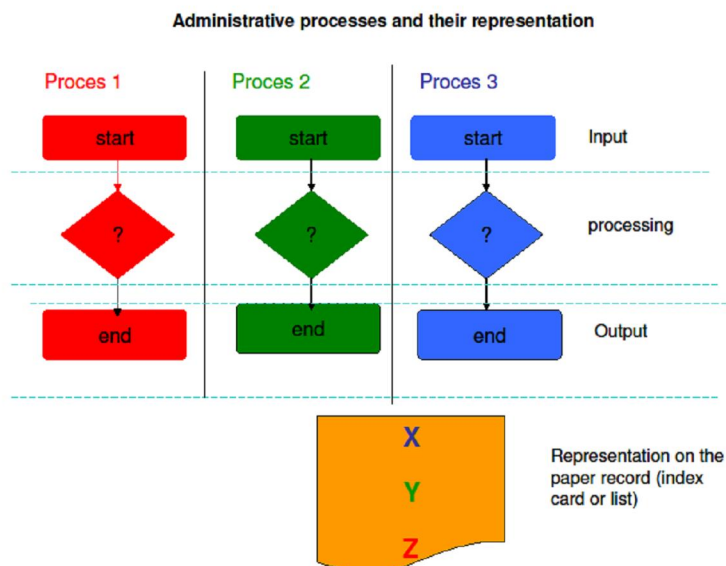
Administrative processes and their representation

Proces 1

start

?

end

Proces 2

start

?

end

Proces 3

start

?

end

Input

processing

Output

X

Y

Z

Representation on the paper record (index card or list)